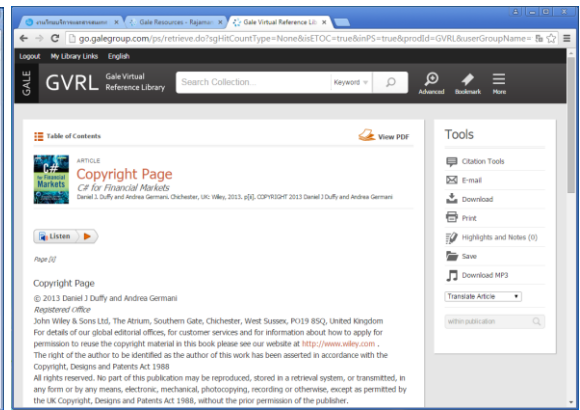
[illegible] × Gale Resources - Rajamar × Gale Virtual Reference Lib ×

go.galegroup.com/ps/retrieve.do?sgHitCountType=None&isETOC=true&inPS=true&prodId=GVRL&userGroupName=

Logout My Library Links English

GALE GVRL Gale Virtual Reference Library

Search Collection... Keyword

Advanced Bookmark More

Table of Contents

View PDF

ARTICLE

Copyright Page

C# for Financial Markets

Daniel J. Duffy and Andrea Germani. Chichester, UK: Wiley, 2013. p[ii]. COPYRIGHT 2013 Daniel J Duffy and Andrea Germani

Listen

Page [ii]

Copyright Page

© 2013 Daniel J Duffy and Andrea Germani

Registered Office

John Wiley & Sons Ltd, The Atrium, Southern Gate, Chichester, West Sussex, PO19 8SQ, United Kingdom

For details of our global editorial offices, for customer services and for information about how to apply for permission to reuse the copyright material in this book please see our website at http://www.wiley.com .

The right of the author to be identified as the author of this work has been asserted in accordance with the Copyright, Designs and Patents Act 1988

All rights reserved. No part of this publication may be reproduced, stored in a retrieval system, or transmitted, in any form or by any means, electronic, mechanical, photocopying, recording or otherwise, except as permitted by the UK Copyright, Designs and Patents Act 1988, without the prior permission of the publisher.

Tools

Citation Tools

E-mail

Download

Print

Highlights and Notes (0)

Save

Download MP3

Translate Article

within publication